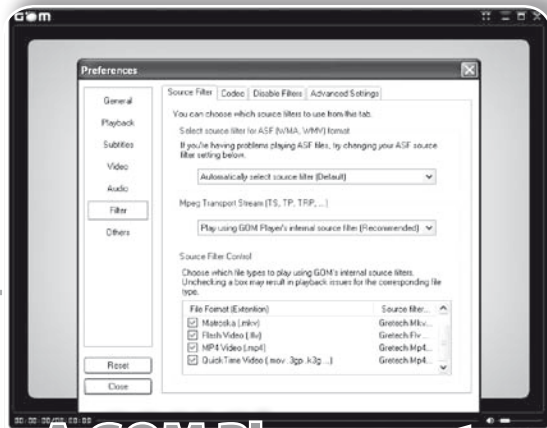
GOM

Preferences

General
Playback
Subtitles
Video
Audio
Filter
Others

Source Filter | Codec | Disable Filters | Advanced Settings

You can choose which source filters to use from this tab.

Select source filter for ASF (WMA, WMV) format

If you're having problems playing ASF files, try changing your ASF source filter setting below.

Automatically select source filter (Default)

Mpeg Transport Stream (TS, TP, TRP, ...)

Play using GOM Player's internal source filter (Recommended)

Source Filter Control

Choose which file types to play using GOM's internal source filters. Unchecking a box may result in playback issues for the corresponding file type.

| File Format (Extention) | Source filter... |
|---|---|
| Matroska (.mkv) | Gretech.Mkv... |
| Flash Video (.flv) | Gretech.Flv... |
| MP4 Video (.mp4) | Gretech.Mp4... |
| QuickTime Video (.mov .3gp .k3g ...) | Gretech.Mp4... |

Reset
Close

00:00:00/00:00:00

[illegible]